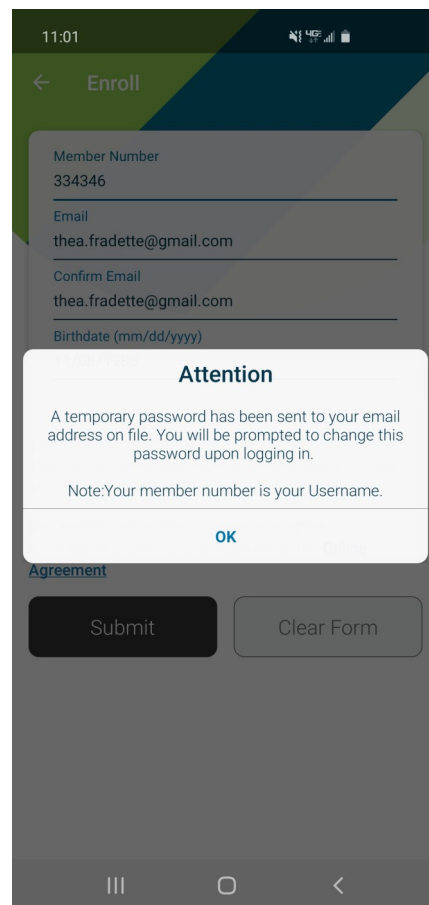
11:01

Enroll

Member Number
334346

Email
thea.fradette@gmail.com

Confirm Email
thea.fradette@gmail.com

Birthdate (mm/dd/yyyy)
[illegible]

Attention

A temporary password has been sent to your email address on file. You will be prompted to change this password upon logging in.

Note:Your member number is your Username.

OK

Agreement

Submit

Clear Form